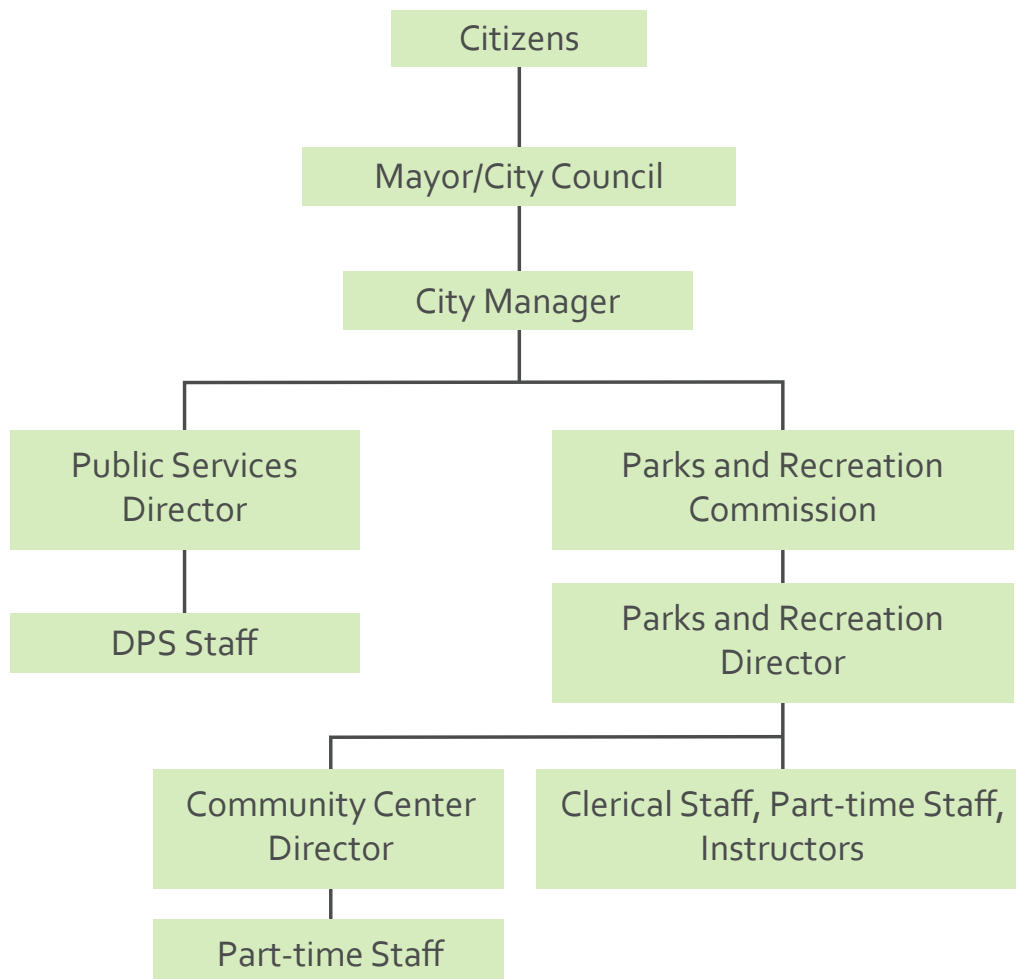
Citizens

Mayor/City Council

City Manager

Public Services Director

DPS Staff

Parks and Recreation Commission

Parks and Recreation Director

Community Center Director

Part-time Staff

Clerical Staff, Part-time Staff, Instructors